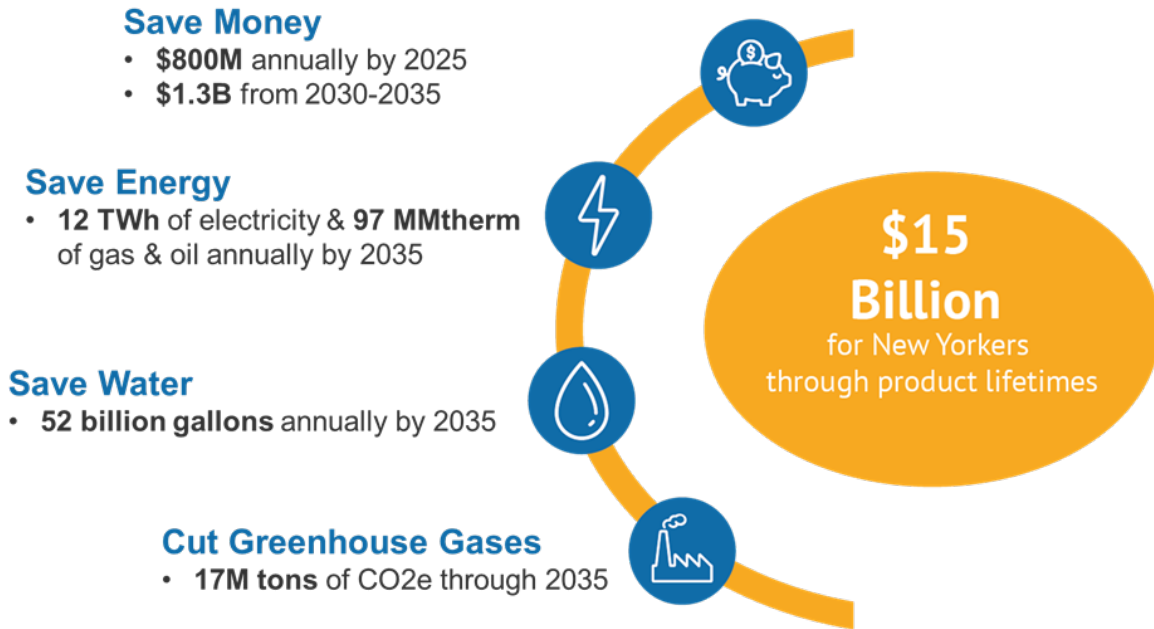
Save Money
• $800M annually by 2025
• $1.3B from 2030-2035

Save Energy
• 12 TWh of electricity & 97 MMtherm of gas & oil annually by 2035

Save Water
• 52 billion gallons annually by 2035

Cut Greenhouse Gases
• 17M tons of CO2e through 2035

$15 Billion for New Yorkers through product lifetimes